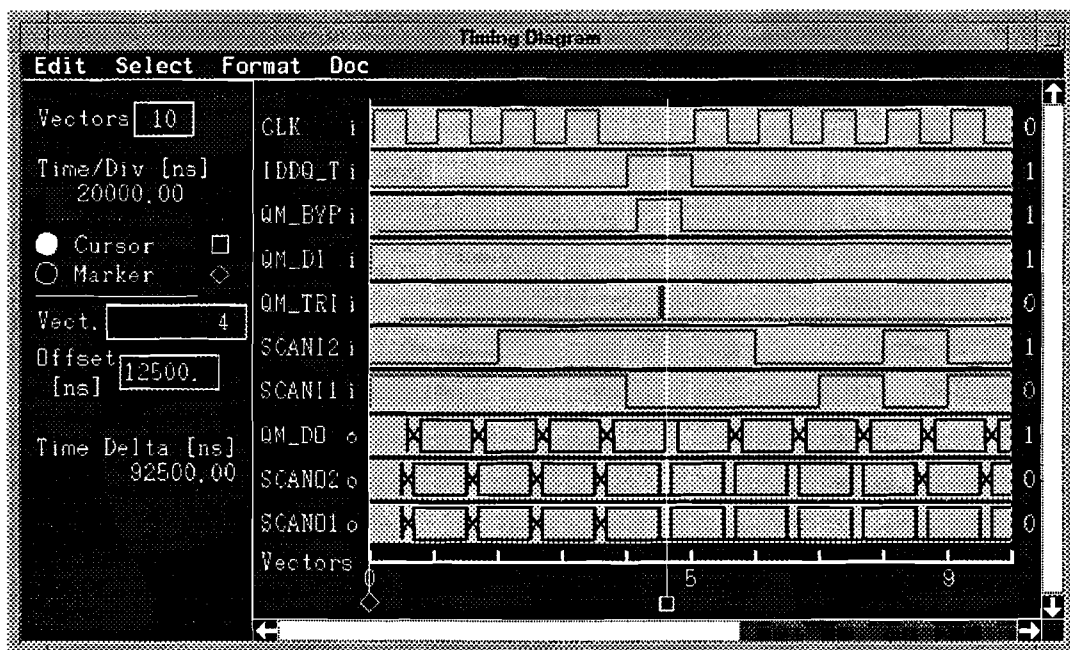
Timing Diagram

Edit Select Format Doc

Vectors 10

Time/Div [ns]
20000.00

Cursor
Marker

Vect. 4

Offset [ns] 12500.

Time Delta [ns]
92500.00

CLK i 0
IDDQ_T i 1
QM_BYP i 1
QM_D1 i 1
QM_TRI i 0
SCANI2 i 1
SCANI1 i 0
QM_DO o 1
SCANO2 o 0
SCANO1 o 0
Vectors

0 5 9